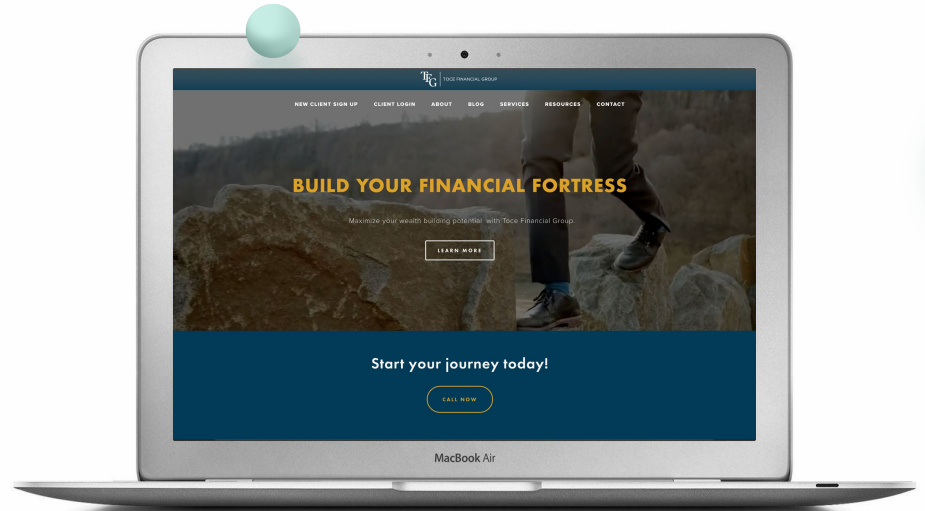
TFG | TOCE FINANCIAL GROUP

NEW CLIENT SIGN UP CLIENT LOGIN ABOUT BLOG SERVICES RESOURCES CONTACT

BUILD YOUR FINANCIAL FORTRESS

Maximize your wealth building potential with Toce Financial Group.

LEARN MORE

Start your journey today!

CALL NOW

MacBook Air